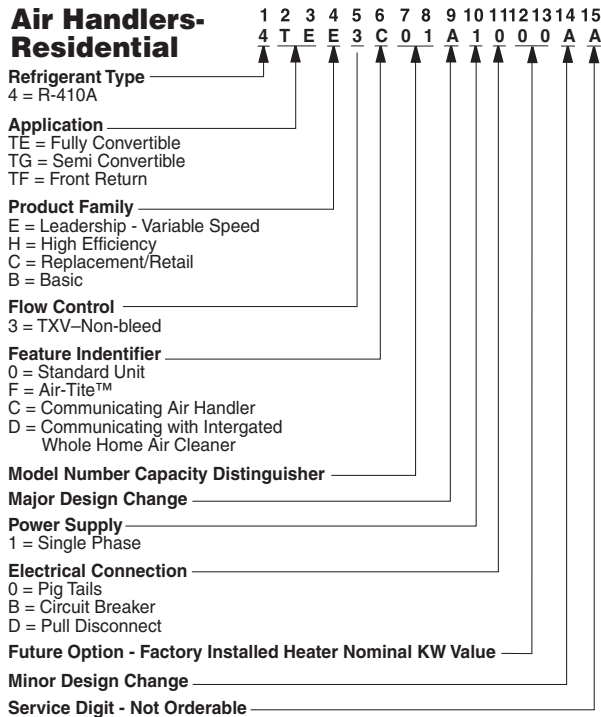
Air Handlers-Residential

| 1 | 2 | 3 | 4 | 5 | 6 | 7 | 8 | 9 | 10 | 11 | 12 | 13 | 14 | 15 |
|---|---|---|---|---|---|---|---|---|---|---|---|---|---|---|
| 4 | T | E | E | 3 | C | 0 | 1 | A | 1 | 0 | 0 | 0 | A | A |

Refrigerant Type
4 = R-410A

Application
TE = Fully Convertible
TG = Semi Convertible
TF = Front Return

Product Family
E = Leadership - Variable Speed
H = High Efficiency
C = Replacement/Retail
B = Basic

Flow Control
3 = TXV–Non-bleed

Feature Indentifier
0 = Standard Unit
F = Air-Tite™
C = Communicating Air Handler
D = Communicating with Intergated Whole Home Air Cleaner

Model Number Capacity Distinguisher

Major Design Change

Power Supply
1 = Single Phase

Electrical Connection
0 = Pig Tails
B = Circuit Breaker
D = Pull Disconnect

Future Option - Factory Installed Heater Nominal KW Value

Minor Design Change

Service Digit - Not Orderable